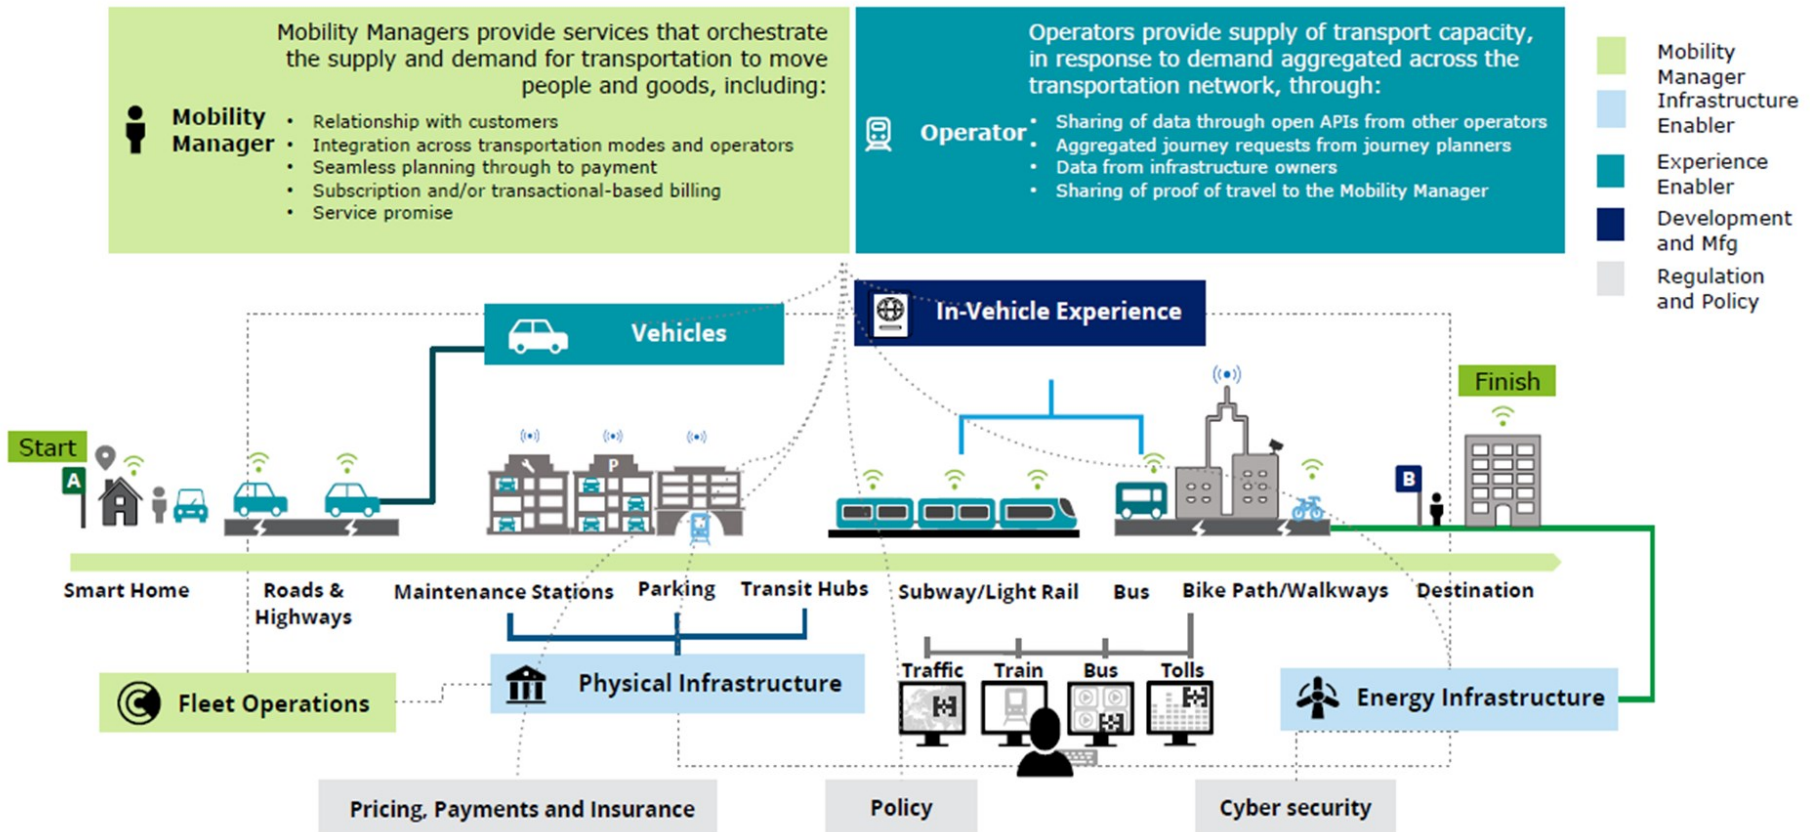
Mobility Managers provide services that orchestrate the supply and demand for transportation to move people and goods, including:

Mobility Manager

- Relationship with customers
- Integration across transportation modes and operators
- Seamless planning through to payment
- Subscription and/or transactional-based billing
- Service promise

Operators provide supply of transport capacity, in response to demand aggregated across the transportation network, through:

Operator

- Sharing of data through open APIs from other operators
- Aggregated journey requests from journey planners
- Data from infrastructure owners
- Sharing of proof of travel to the Mobility Manager

Mobility Manager
Infrastructure Enabler
Experience Enabler
Development and Mfg
Regulation and Policy

Vehicles

In-Vehicle Experience

Start

A

Finish

B

P

Smart Home
Roads & Highways
Maintenance Stations
Parking
Transit Hubs
Subway/Light Rail
Bus
Bike Path/Walkways
Destination

Traffic
Train
Bus
Tolls

Fleet Operations

Physical Infrastructure

Energy Infrastructure

Pricing, Payments and Insurance

Policy

Cyber security